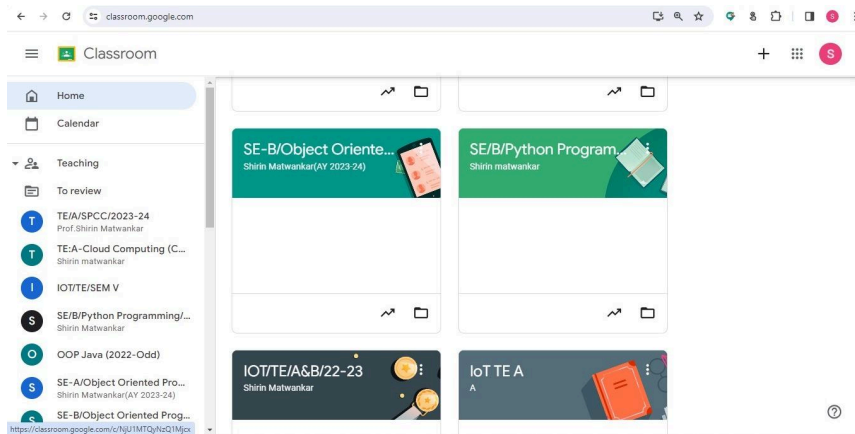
classroom.google.com

Classroom

S

Home

Calendar

Teaching

To review

T TE/A/SPCC/2023-24
Prof.Shirin Matwankar

T TE:A-Cloud Computing (C...
Shirin matwankar

I IOT/TE/SEM V

S SE/B/Python Programming/...
Shirin Matwankar

O OOP Java (2022-Odd)

S SE-A/Object Oriented Pro...
Shirin Matwankar(AY 2023-24)

S SE-B/Object Oriented Prog...

https://classroom.google.com/c/NjU1MTQyNzQ1Mjcx

SE-B/Object Oriente...
Shirin Matwankar(AY 2023-24)

SE/B/Python Program...
Shirin matwankar

IOT/TE/A&B/22-23
Shirin Matwankar

IoT TE A
A